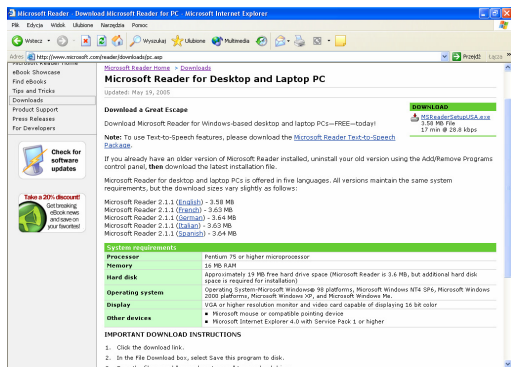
Microsoft Reader - Download Microsoft Reader for PC - Microsoft Internet Explorer

Plik Edycja Widok Ulubione Narzędzia Pomoc

Wstecz Wyszukaj Ulubione Multimedia

Adres http://www.microsoft.com/reader/downloads/pc.asp Przejdź Łącza

Microsoft Reader Home
eBook Showcase
Find eBooks
Tips and Tricks
Downloads
Product Support
Press Releases
For Developers

Check for software updates

Take a 20% discount! Get breaking eBook news and save on your favorites!

Microsoft Reader Home > Downloads

Microsoft Reader for Desktop and Laptop PC

Updated: May 19, 2005

Download a Great Escape

Download Microsoft Reader for Windows-based desktop and laptop PCs—FREE—today!

Note: To use Text-to-Speech features, please download the Microsoft Reader Text-to-Speech Package.

If you already have an older version of Microsoft Reader installed, uninstall your old version using the Add/Remove Programs control panel, then download the latest installation file.

Microsoft Reader for desktop and laptop PCs is offered in five languages. All versions maintain the same system requirements, but the download sizes vary slightly as follows:

Microsoft Reader 2.1.1 (English) - 3.58 MB
Microsoft Reader 2.1.1 (French) - 3.63 MB
Microsoft Reader 2.1.1 (German) - 3.64 MB
Microsoft Reader 2.1.1 (Italian) - 3.63 MB
Microsoft Reader 2.1.1 (Spanish) - 3.64 MB

DOWNLOAD
MSReaderSetupUSA.exe
3.58 MB File
17 min @ 28.8 kbps

| System requirements | |
|---|---|
| Processor | Pentium 75 or higher microprocessor |
| Memory | 16 MB RAM |
| Hard disk | Approximately 19 MB free hard drive space (Microsoft Reader is 3.6 MB, but additional hard disk space is required for installation) |
| Operating system | Operating System-Microsoft Windows® 98 platforms, Microsoft Windows NT4 SP6, Microsoft Windows 2000 platforms, Microsoft Windows XP, and Microsoft Windows Me. |
| Display | VGA or higher resolution monitor and video card capable of displaying 16 bit color |
| Other devices | • Microsoft mouse or compatible pointing device • Microsoft Internet Explorer 4.0 with Service Pack 1 or higher |

IMPORTANT DOWNLOAD INSTRUCTIONS

1. Click the download link.
2. In the File Download box, select Save this program to disk.
3. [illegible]